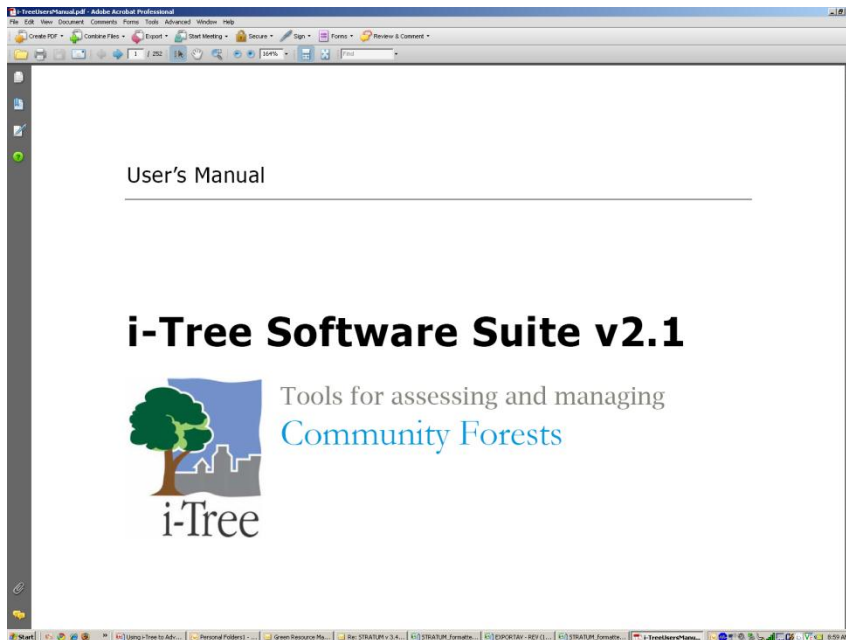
i-TreeUsersManual.pdf - Adobe Acrobat Professional
File Edit View Document Comments Forms Tools Advanced Window Help
Create PDF · Combine Files · Export · Start Meeting · Secure · Sign · Forms · Review & Comment ·
1 / 252 164% Find

User's Manual

i-Tree Software Suite v2.1

Tools for assessing and managing
Community Forests

i-Tree

Start Using i-Tree to Adv... Personal Folders1 - ... Green Resource Ma... Re: STRATUM v 3.4... STRATUM_formatte... EXPORTAY - REV (1... STRATUM_formatte... i-TreeUsersManu... 8:59 A